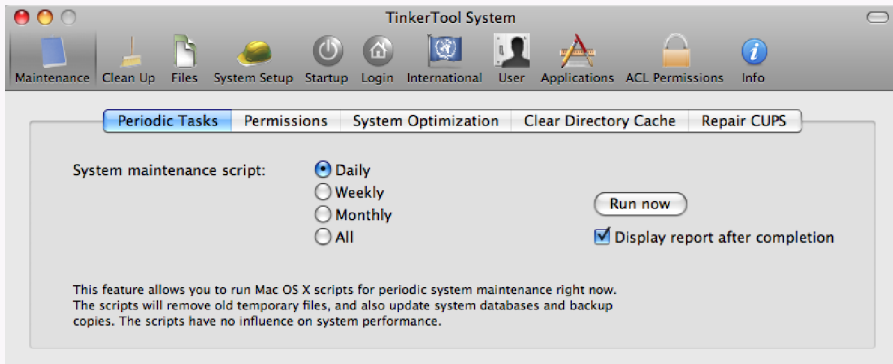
TinkerTool System

Maintenance Clean Up Files System Setup Startup Login International User Applications ACL Permissions Info

Periodic Tasks Permissions System Optimization Clear Directory Cache Repair CUPS

System maintenance script:

Daily
Weekly
Monthly
All

Run now

Display report after completion

This feature allows you to run Mac OS X scripts for periodic system maintenance right now. The scripts will remove old temporary files, and also update system databases and backup copies. The scripts have no influence on system performance.